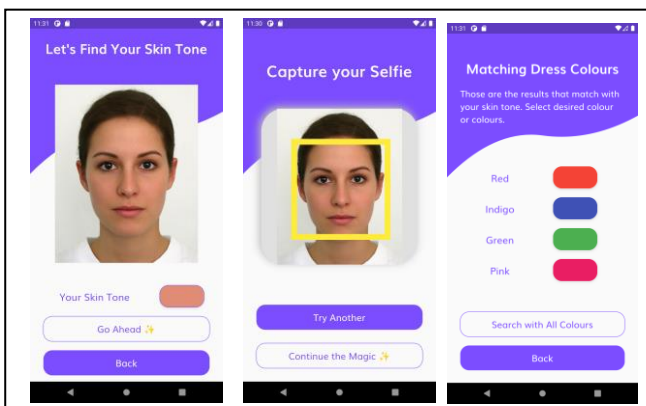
11:31

Let's Find Your Skin Tone

Your Skin Tone

Go Ahead ✨

Back

11:30

Capture your Selfie

Try Another

Continue the Magic ✨

11:31

Matching Dress Colours

Those are the results that match with your skin tone. Select desired colour or colours.

Red

Indigo

Green

Pink

Search with All Colours

Back